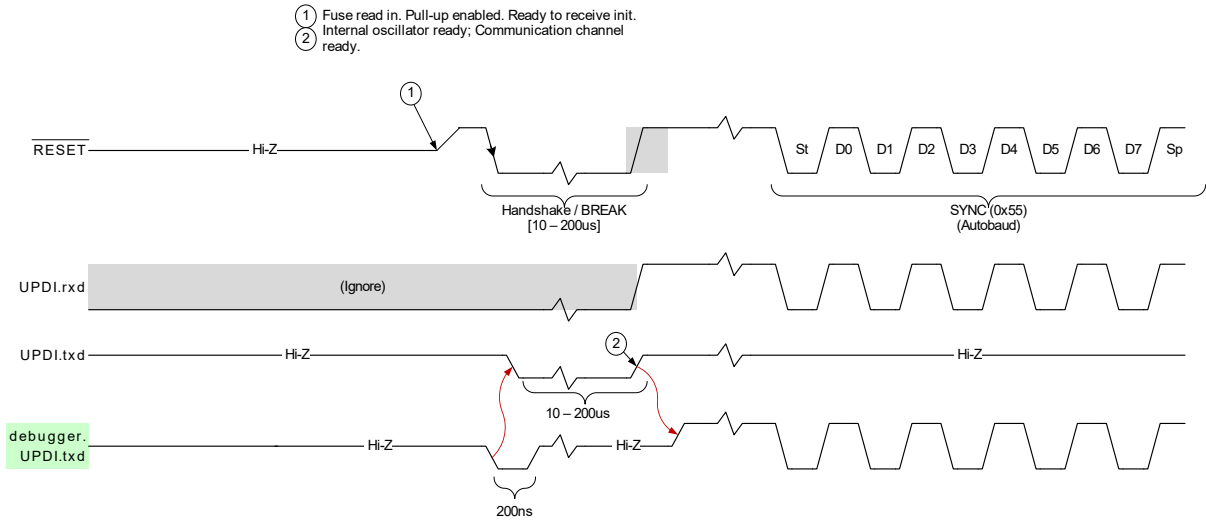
1 Fuse read in. Pull-up enabled. Ready to receive init.
2 Internal oscillator ready; Communication channel ready.

1

$\overline{RESET}$

Hi-Z

St D0 D1 D2 D3 D4 D5 D6 D7 Sp

Handshake / BREAK
[10 – 200us]

SYNC (0x55)
(Autobaud)

UPDI.rxd

(Ignore)

UPDI.txd

Hi-Z

2

Hi-Z

10 – 200us

debugger.
UPDI.txd

Hi-Z

Hi-Z

200ns